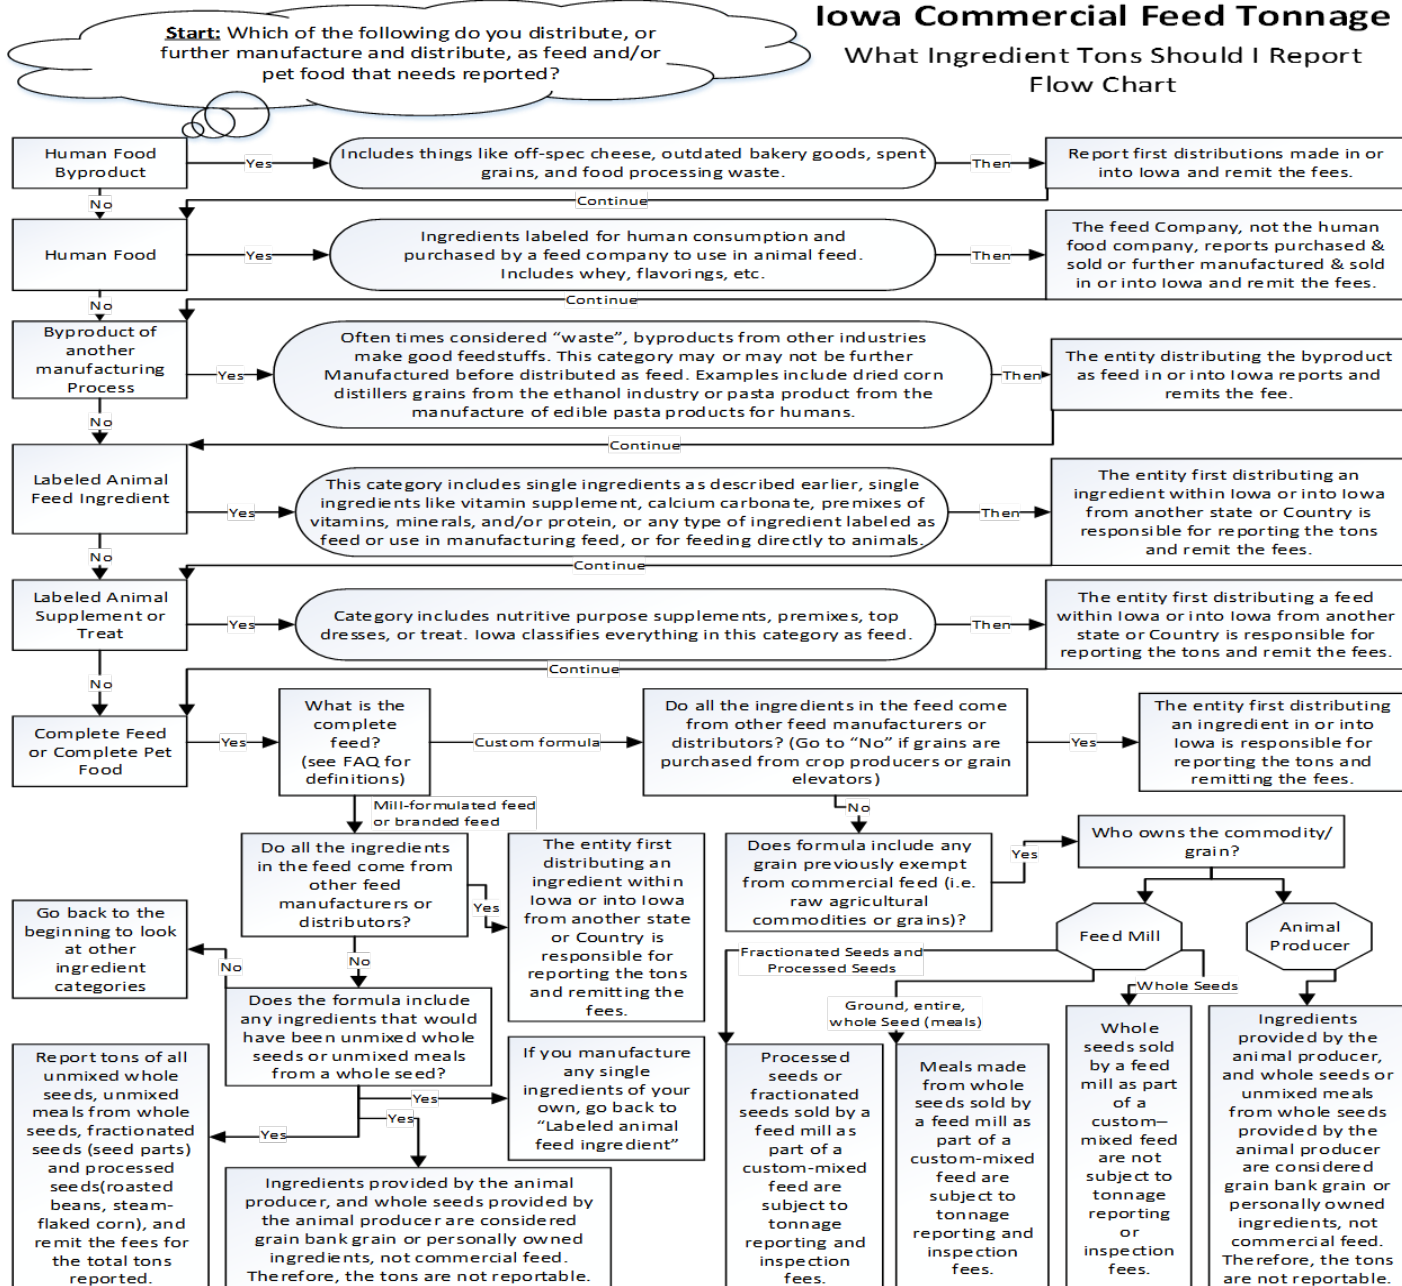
Start: Which of the following do you distribute, or further manufacture and distribute, as feed and/or pet food that needs reported?

Iowa Commercial Feed Tonnage
What Ingredient Tons Should I Report
Flow Chart

Human Food Byproduct

Yes

Includes things like off-spec cheese, outdated bakery goods, spent grains, and food processing waste.

Then

Report first distributions made in or into Iowa and remit the fees.

No

Continue

Human Food

Yes

Ingredients labeled for human consumption and purchased by a feed company to use in animal feed. Includes whey, flavorings, etc.

Then

The feed Company, not the human food company, reports purchased & sold or further manufactured & sold in or into Iowa and remit the fees.

No

Continue

Byproduct of another manufacturing Process

Yes

Often times considered "waste", byproducts from other industries make good feedstuffs. This category may or may not be further Manufactured before distributed as feed. Examples include dried corn distillers grains from the ethanol industry or pasta product from the manufacture of edible pasta products for humans.

Then

The entity distributing the byproduct as feed in or into Iowa reports and remits the fee.

No

Continue

Labeled Animal Feed Ingredient

Yes

This category includes single ingredients as described earlier, single ingredients like vitamin supplement, calcium carbonate, premixes of vitamins, minerals, and/or protein, or any type of ingredient labeled as feed or use in manufacturing feed, or for feeding directly to animals.

Then

The entity first distributing an ingredient within Iowa or into Iowa from another state or Country is responsible for reporting the tons and remit the fees.

No

Continue

Labeled Animal Supplement or Treat

Yes

Category includes nutritive purpose supplements, premixes, top dresses, or treat. Iowa classifies everything in this category as feed.

Then

The entity first distributing a feed within Iowa or into Iowa from another state or Country is responsible for reporting the tons and remit the fees.

No

Continue

Complete Feed or Complete Pet Food

Yes

What is the complete feed? (see FAQ for definitions)

Custom formula

Do all the ingredients in the feed come from other feed manufacturers or distributors? (Go to "No" if grains are purchased from crop producers or grain elevators)

Yes

The entity first distributing an ingredient in or into Iowa is responsible for reporting the tons and remitting the fees.

Mill-formulated feed or branded feed

No

Do all the ingredients in the feed come from other feed manufacturers or distributors?

Yes

The entity first distributing an ingredient within Iowa or into Iowa from another state or Country is responsible for reporting the tons and remitting the fees.

Does formula include any grain previously exempt from commercial feed (i.e. raw agricultural commodities or grains)?

Yes

Who owns the commodity/ grain?

Go back to the beginning to look at other ingredient categories

No

No

Fractionated Seeds and Processed Seeds

Feed Mill

Animal Producer

Does the formula include any ingredients that would have been unmixed whole seeds or unmixed meals from a whole seed?

Whole Seeds

Ground, entire, whole Seed (meals)

If you manufacture any single ingredients of your own, go back to "Labeled Animal feed ingredient"

Report tons of all unmixed whole seeds, unmixed meals from whole seeds, fractionated seeds (seed parts) and processed seeds(roasted beans, steam-flaked corn), and remit the fees for the total tons reported.

Yes

Yes

Yes

Processed seeds or fractionated seeds sold by a feed mill as part of a custom-mixed feed are subject to tonnage reporting and inspection fees.

Meals made from whole seeds sold by a feed mill as part of a custom-mixed feed are subject to tonnage reporting and inspection fees.

Whole seeds sold by a feed mill as part of a custom–mixed feed are not subject to tonnage reporting or inspection fees.

Ingredients provided by the animal producer, and whole seeds or unmixed meals from whole seeds provided by the animal producer are considered grain bank grain or personally owned ingredients, not commercial feed. Therefore, the tons are not reportable.

Ingredients provided by the animal producer, and whole seeds provided by the animal producer are considered grain bank grain or personally owned ingredients, not commercial feed. Therefore, the tons are not reportable.